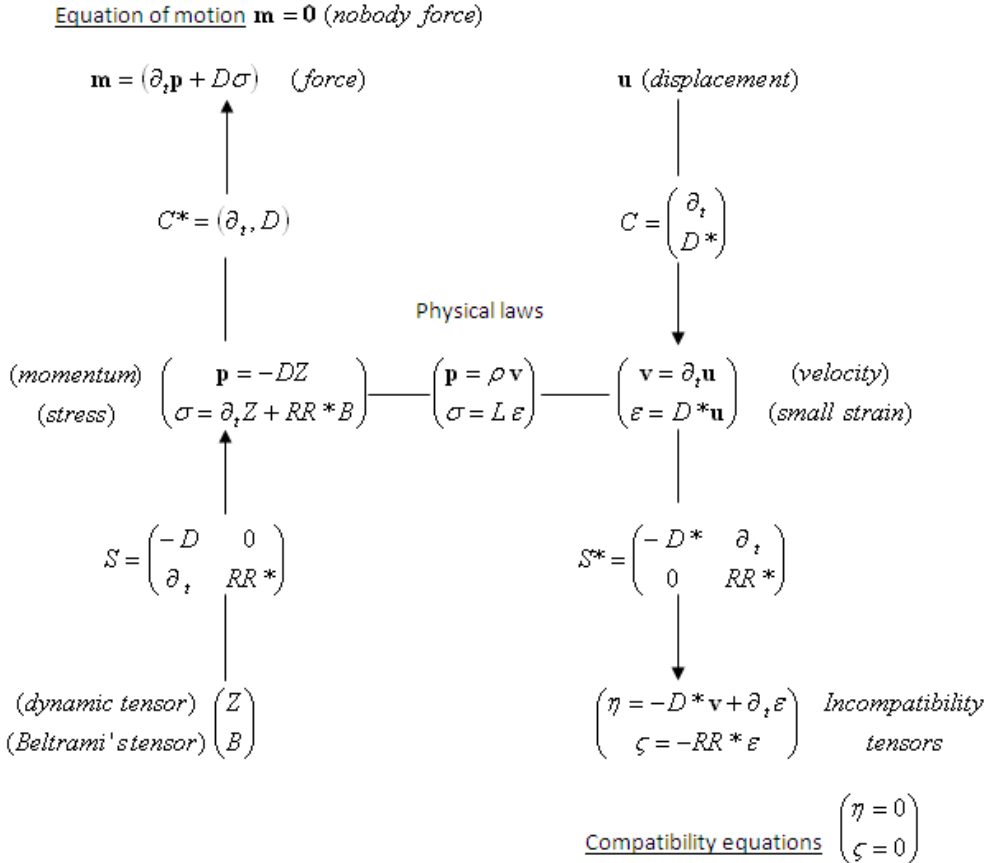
Equation of motion $\mathbf{m} = \mathbf{0}$ $(nobody\ force)$

$\mathbf{m} = (\partial_t \mathbf{p} + D\sigma)$ $(force)$

$\mathbf{u}$ $(displacement)$

$C^* = (\partial_t, D)$

$C = \begin{pmatrix} \partial_t \\ D^* \end{pmatrix}$

Physical laws

$(momentum)$ $(stress)$ $\begin{pmatrix} \mathbf{p} = -DZ \\ \sigma = \partial_t Z + RR^* B \end{pmatrix}$ $\begin{pmatrix} \mathbf{p} = \rho \mathbf{v} \\ \sigma = L\varepsilon \end{pmatrix}$ $\begin{pmatrix} \mathbf{v} = \partial_t \mathbf{u} \\ \varepsilon = D^* \mathbf{u} \end{pmatrix}$ $(velocity)$ $(small\ strain)$

$S = \begin{pmatrix} -D & 0 \\ \partial_t & RR^* \end{pmatrix}$

$S^* = \begin{pmatrix} -D^* & \partial_t \\ 0 & RR^* \end{pmatrix}$

$(dynamic\ tensor)$ $(Beltrami's\ tensor)$ $\begin{pmatrix} Z \\ B \end{pmatrix}$

$\begin{pmatrix} \eta = -D^* \mathbf{v} + \partial_t \varepsilon \\ \varsigma = -RR^* \varepsilon \end{pmatrix}$ $Incompatibility\ tensors$

Compatibility equations $\begin{pmatrix} \eta = 0 \\ \varsigma = 0 \end{pmatrix}$